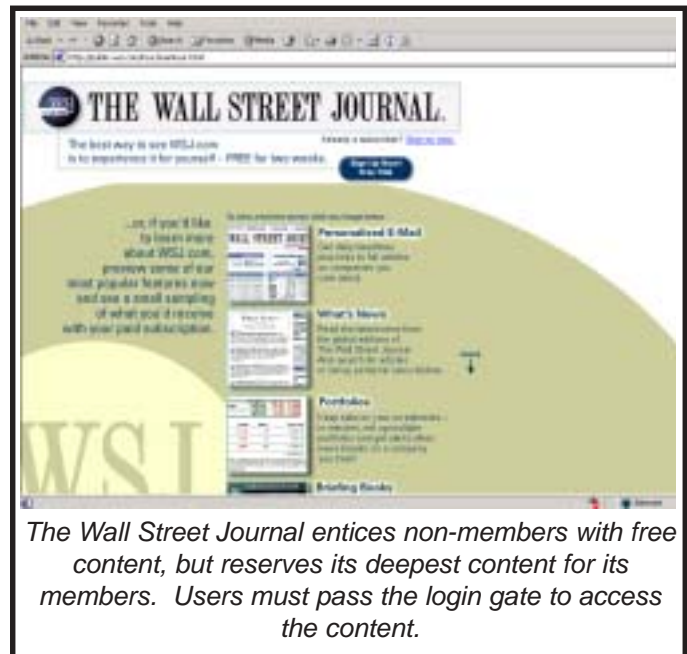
WSJ THE WALL STREET JOURNAL.

Already a subscriber? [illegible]

The best way to see WSJ.com is to experience it for yourself - FREE for two weeks.

Sign up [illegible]

...or, if you'd like to learn more about WSJ.com, preview some of our most popular features now and see a small sampling of what you'll receive with your paid subscription.

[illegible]

WALL STREET JOURNAL

Personalized E-Mail
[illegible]

What's News
Read the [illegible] from the global editions of The Wall Street Journal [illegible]

Portfolios
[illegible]

Briefing Books

WSJ

The Wall Street Journal entices non-members with free content, but reserves its deepest content for its members. Users must pass the login gate to access the content.